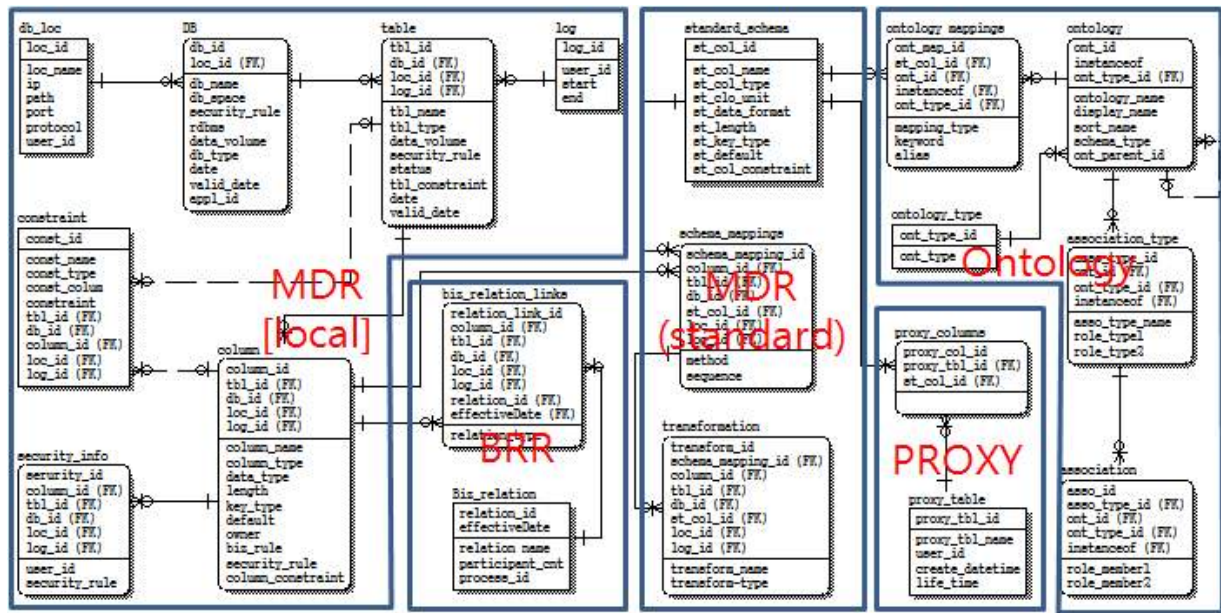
db_loc

| loc_id |
|---|
| loc_name ip path port protocol user_id |

DB

| db_id loc_id (FK) |
|---|
| db_name db_space security_rule rdbms data_volume db_type date valid_date appl_id |

table

| tbl_id db_id (FK) loc_id (FK) log_id (FK) |
|---|
| tbl_name tbl_type data_volume security_rule status tbl_constraint date valid_date |

log

| log_id |
|---|
| user_id start end |

constraint

| const_id |
|---|
| const_name const_type const_colum constraint tbl_id (FK) db_id (FK) column_id (FK) loc_id (FK) log_id (FK) |

column

| column_id tbl_id (FK) db_id (FK) loc_id (FK) log_id (FK) |
|---|
| column_name column_type data_type length key_type default owner bis_rule security_rule column_constraint |

security_info

| serurity_id column_id (FK) tbl_id (FK) db_id (FK) loc_id (FK) log_id (FK) |
|---|
| user_id security_rule |

MDR [local]

bis_relation_links

| relation_link_id column_id (FK) tbl_id (FK) db_id (FK) loc_id (FK) log_id (FK) relation_id (FK) effectiveDate (FK) |
|---|
| relati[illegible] |

BRR

Bis_relation

| relation_id effectiveDate |
|---|
| relation name participant_cnt process_id |

standard_scheme

| st_col_id |
|---|
| st_col_name st_col_type st_clo_unit st_data_format st_length st_key_type st_default st_col_constraint |

schema_mappings

| schema_mapping_id column_id (FK) tbl_id (FK) db_id (FK) st_col_id (FK) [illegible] |
|---|
| method sequence |

MDR (standard)

transformation

| transform_id schema_mapping_id (FK) column_id (FK) tbl_id (FK) db_id (FK) st_col_id (FK) loc_id (FK) log_id (FK) |
|---|
| transform_name transform-type |

ontology_mappings

| ont_map_id st_col_id (FK) ont_id (FK) instanceof (FK) ont_type_id (FK) |
|---|
| mapping_type keyword alias |

ontology

| ont_id instanceof ont_type_id (FK) |
|---|
| ontology_name display_name sort_name schema_type ont_parent_id |

ontology_type

| ont_type_id |
|---|
| ont_type |

association_type

| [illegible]_id ont_type_id (FK) instanceof (FK) |
|---|
| asso_type_name role_type1 role_type2 |

Ontology

proxy_columns

| proxy_col_id proxy_tbl_id (FK) st_col_id (FK) |
|---|
| |

PROXY

proxy_table

| proxy_tbl_id |
|---|
| proxy_tbl_name user_id create_datetime life_time |

association

| asso_id asso_type_id (FK) ont_id (FK) ont_type_id (FK) instanceof (FK) |
|---|
| role_member1 role_member2 |